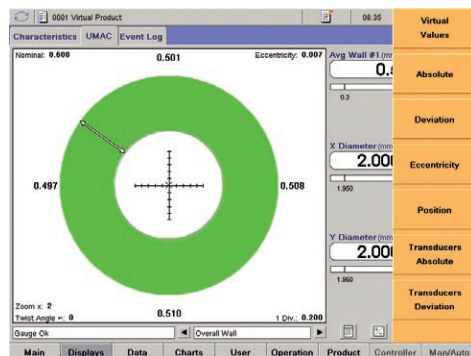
0001 Virtual Product

08:35

Characteristics UMAC Event Log

Nominal: 0.600

0.501

Eccentricity: 0.007

0.497

0.508

0.510

Zoom x: 2

Twist Angle =: 0

1 Div.: 0.200

Avg Wall #1 (mm

0.5

0.3

X Diameter (mm

2.00

1.950

Y Diameter (mm

2.00

1.950

Gauge Ok

Overall Wall

Virtual Values

Absolute

Deviation

Eccentricity

Position

Transducers Absolute

Transducers Deviation

Main Displays Data Charts User Operation Product Controller Man/Auto